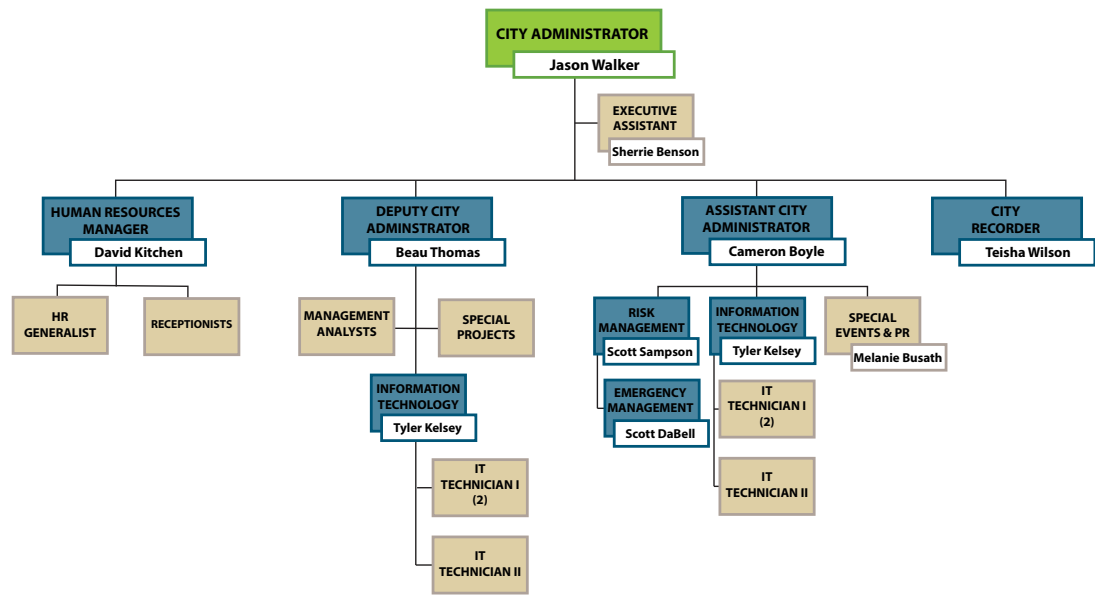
CITY ADMINISTRATOR
Jason Walker

EXECUTIVE ASSISTANT
Sherrie Benson

HUMAN RESOURCES MANAGER
David Kitchen

HR GENERALIST

RECEPTIONISTS

DEPUTY CITY ADMINSTRATOR
Beau Thomas

MANAGEMENT ANALYSTS

SPECIAL PROJECTS

INFORMATION TECHNOLOGY
Tyler Kelsey

IT TECHNICIAN I (2)

IT TECHNICIAN II

ASSISTANT CITY ADMINISTRATOR
Cameron Boyle

RISK MANAGEMENT
Scott Sampson

EMERGENCY MANAGEMENT
Scott DaBell

INFORMATION TECHNOLOGY
Tyler Kelsey

IT TECHNICIAN I (2)

IT TECHNICIAN II

SPECIAL EVENTS & PR
Melanie Busath

CITY RECORDER
Teisha Wilson